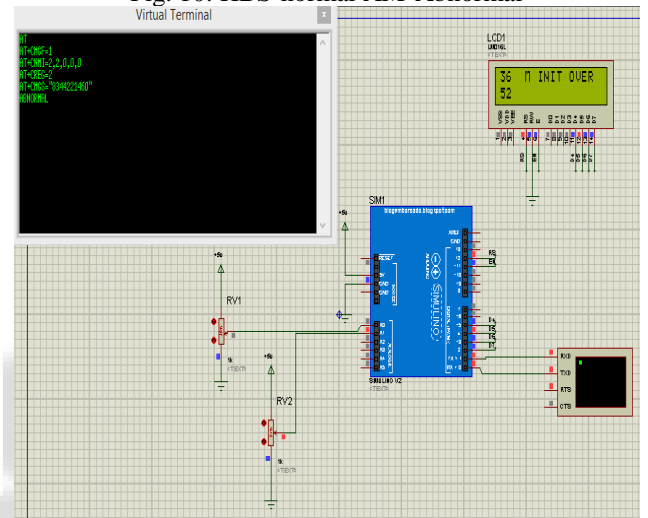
Fig. 10: RDS normal AM Abnormal

Virtual Terminal

AT
AT+CMGF=1
AT+CNMI=2,2,0,0,0
AT+CREG=2
AT+CMGS="0344221460"
ABNORMAL

LCD1
LM016L

36 M INIT OVER
52

SIM1
blogembarcado.blogspot.com

RV1

RV2

SIMULINO V2

RXD
TXD
RTS
CTS